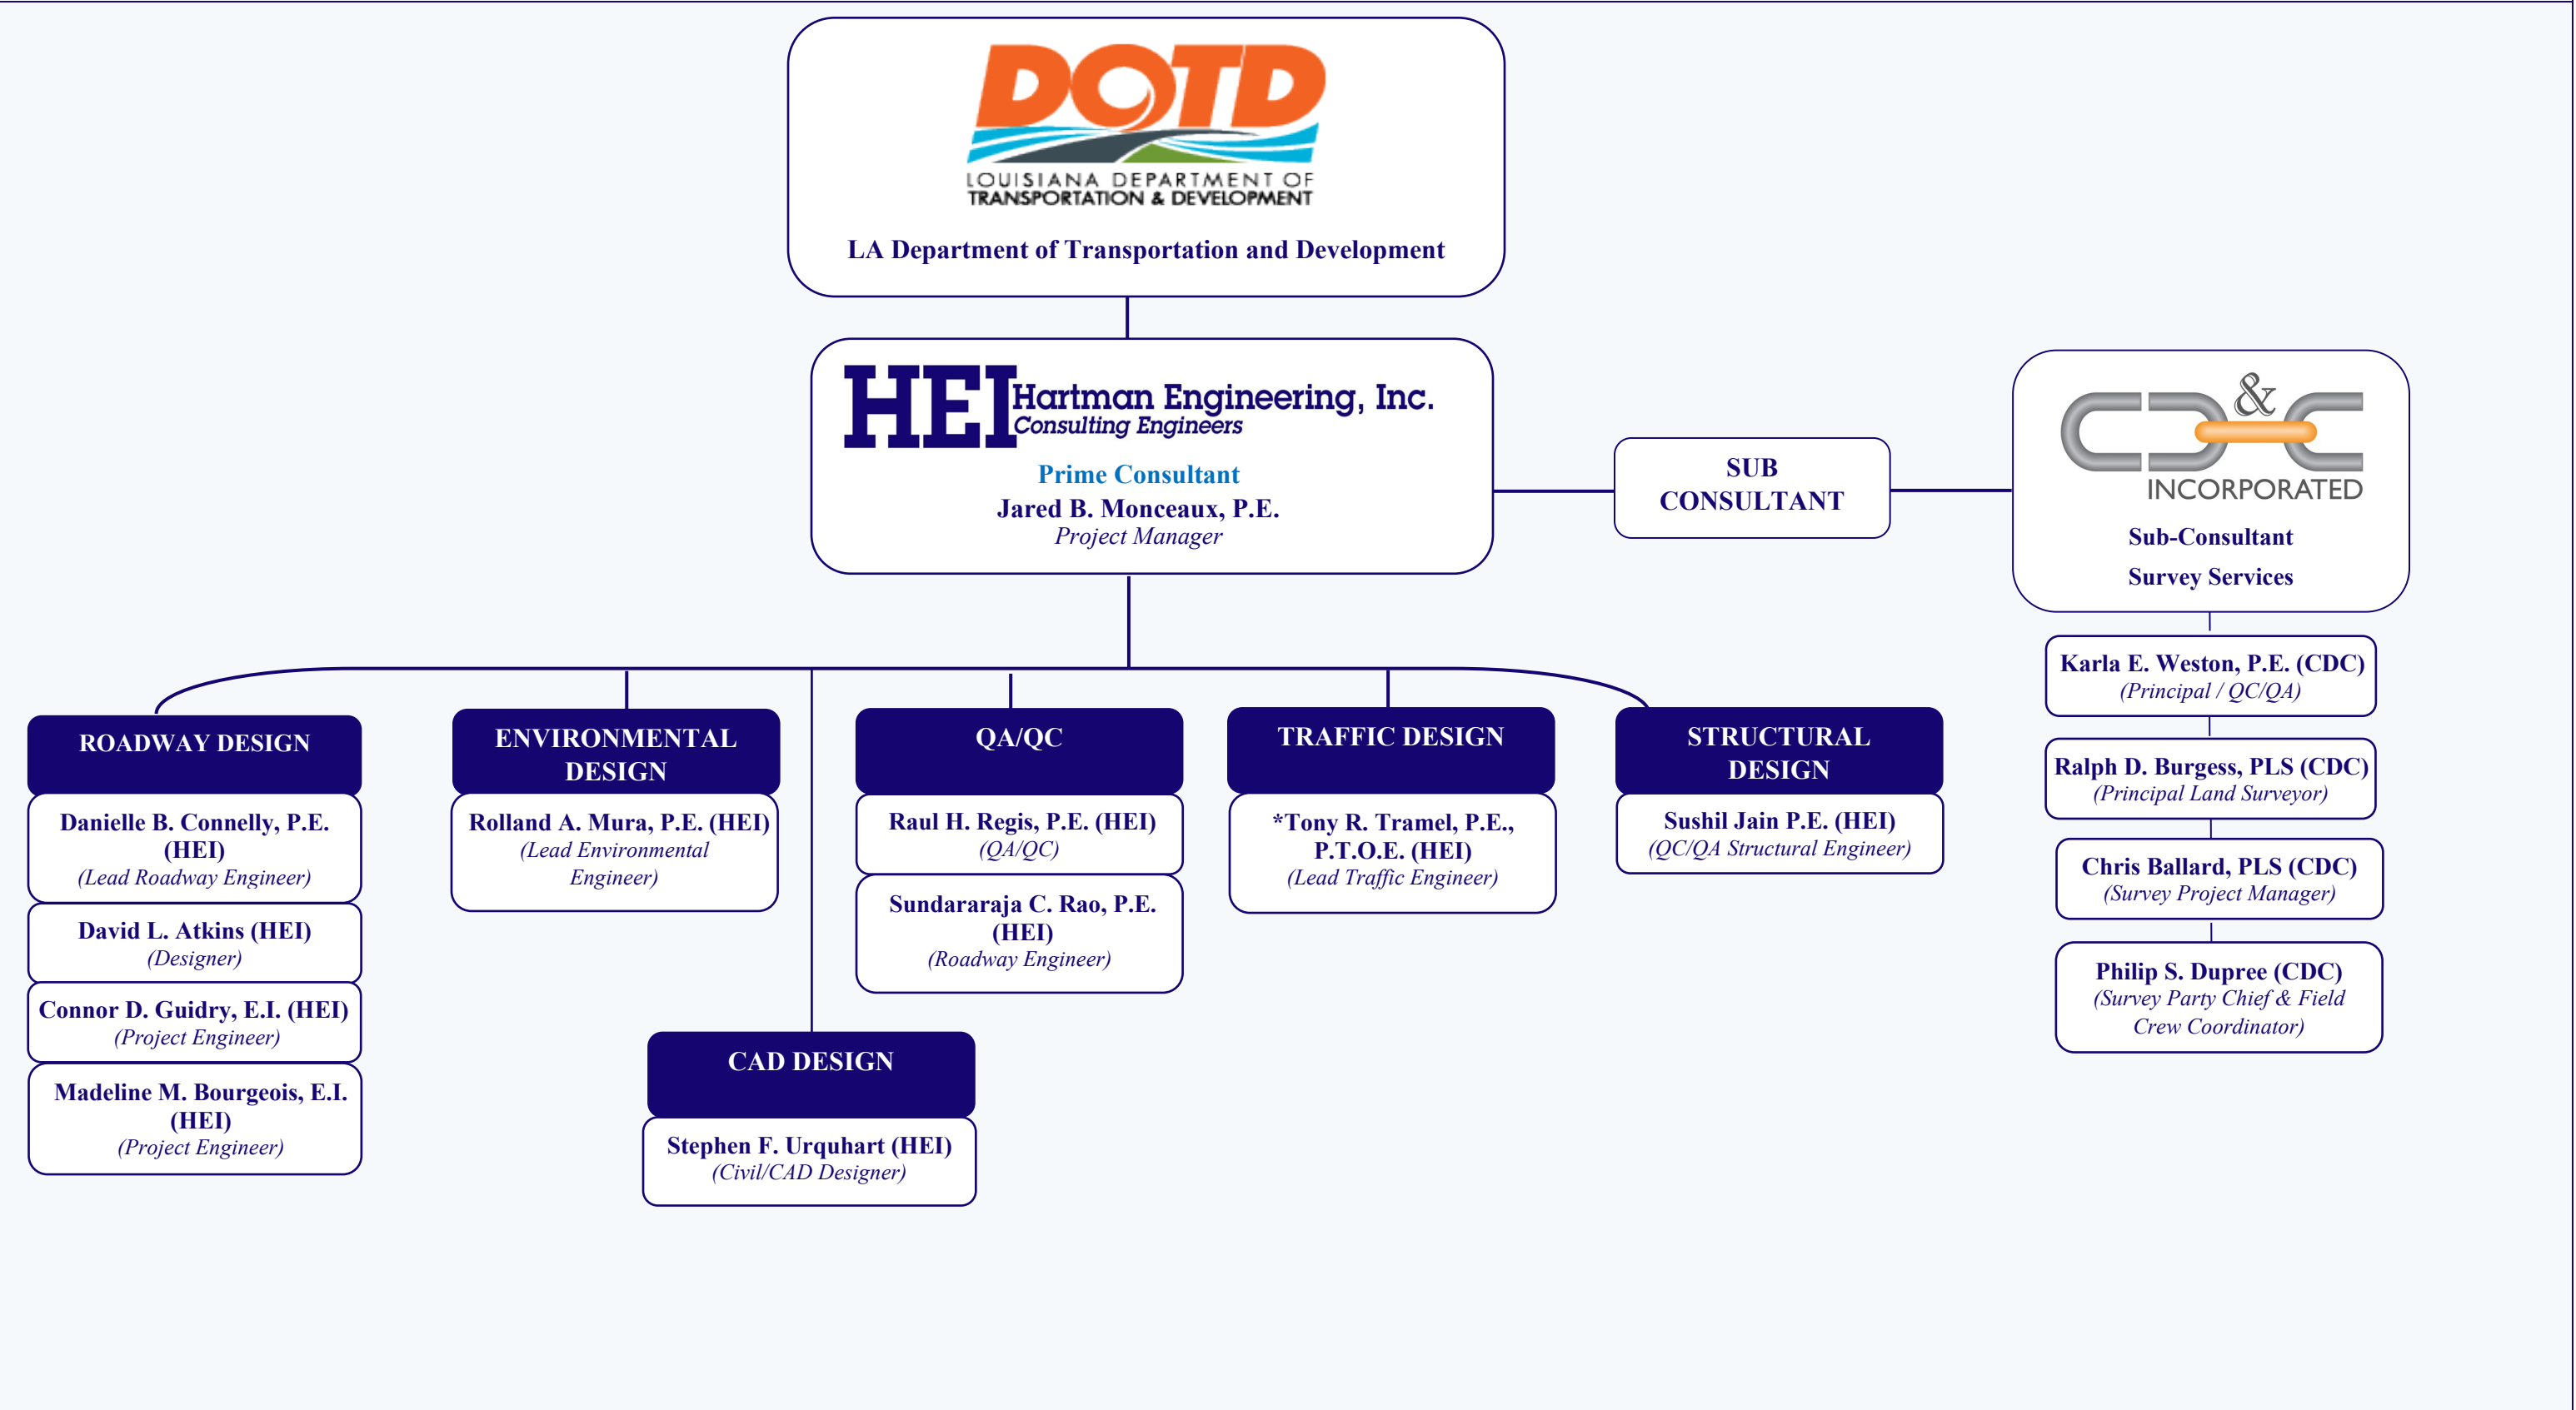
DOTD
LOUISIANA DEPARTMENT OF TRANSPORTATION & DEVELOPMENT
LA Department of Transportation and Development

HEI Hartman Engineering, Inc.
Consulting Engineers
Prime Consultant
Jared B. Monceaux, P.E.
Project Manager

SUB CONSULTANT

C&C INCORPORATED
Sub-Consultant
Survey Services

Karla E. Weston, P.E. (CDC)
(Principal / QC/QA)

Ralph D. Burgess, PLS (CDC)
(Principal Land Surveyor)

Chris Ballard, PLS (CDC)
(Survey Project Manager)

Philip S. Dupree (CDC)
(Survey Party Chief & Field Crew Coordinator)

ROADWAY DESIGN

Danielle B. Connelly, P.E. (HEI)
(Lead Roadway Engineer)

David L. Atkins (HEI)
(Designer)

Connor D. Guidry, E.I. (HEI)
(Project Engineer)

Madeline M. Bourgeois, E.I. (HEI)
(Project Engineer)

ENVIRONMENTAL DESIGN

Rolland A. Mura, P.E. (HEI)
(Lead Environmental Engineer)

QA/QC

Raul H. Regis, P.E. (HEI)
(QA/QC)

Sundararaja C. Rao, P.E. (HEI)
(Roadway Engineer)

TRAFFIC DESIGN

*Tony R. Tramel, P.E., P.T.O.E. (HEI)
(Lead Traffic Engineer)

STRUCTURAL DESIGN

Sushil Jain P.E. (HEI)
(QC/QA Structural Engineer)

CAD DESIGN

Stephen F. Urquhart (HEI)
(Civil/CAD Designer)